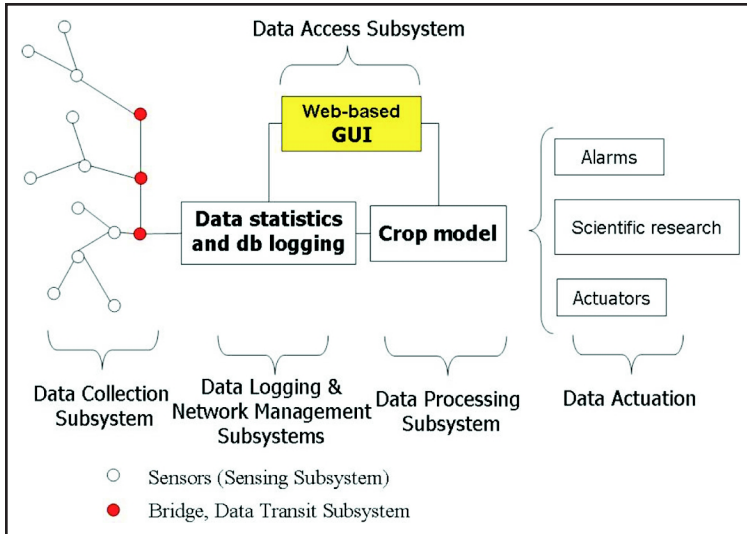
Data Access Subsystem

Web-based GUI

Data statistics and db logging

Crop model

Alarms

Scientific research

Actuators

Data Collection Subsystem

Data Logging & Network Management Subsystems

Data Processing Subsystem

Data Actuation

Sensors (Sensing Subsystem)

Bridge, Data Transit Subsystem